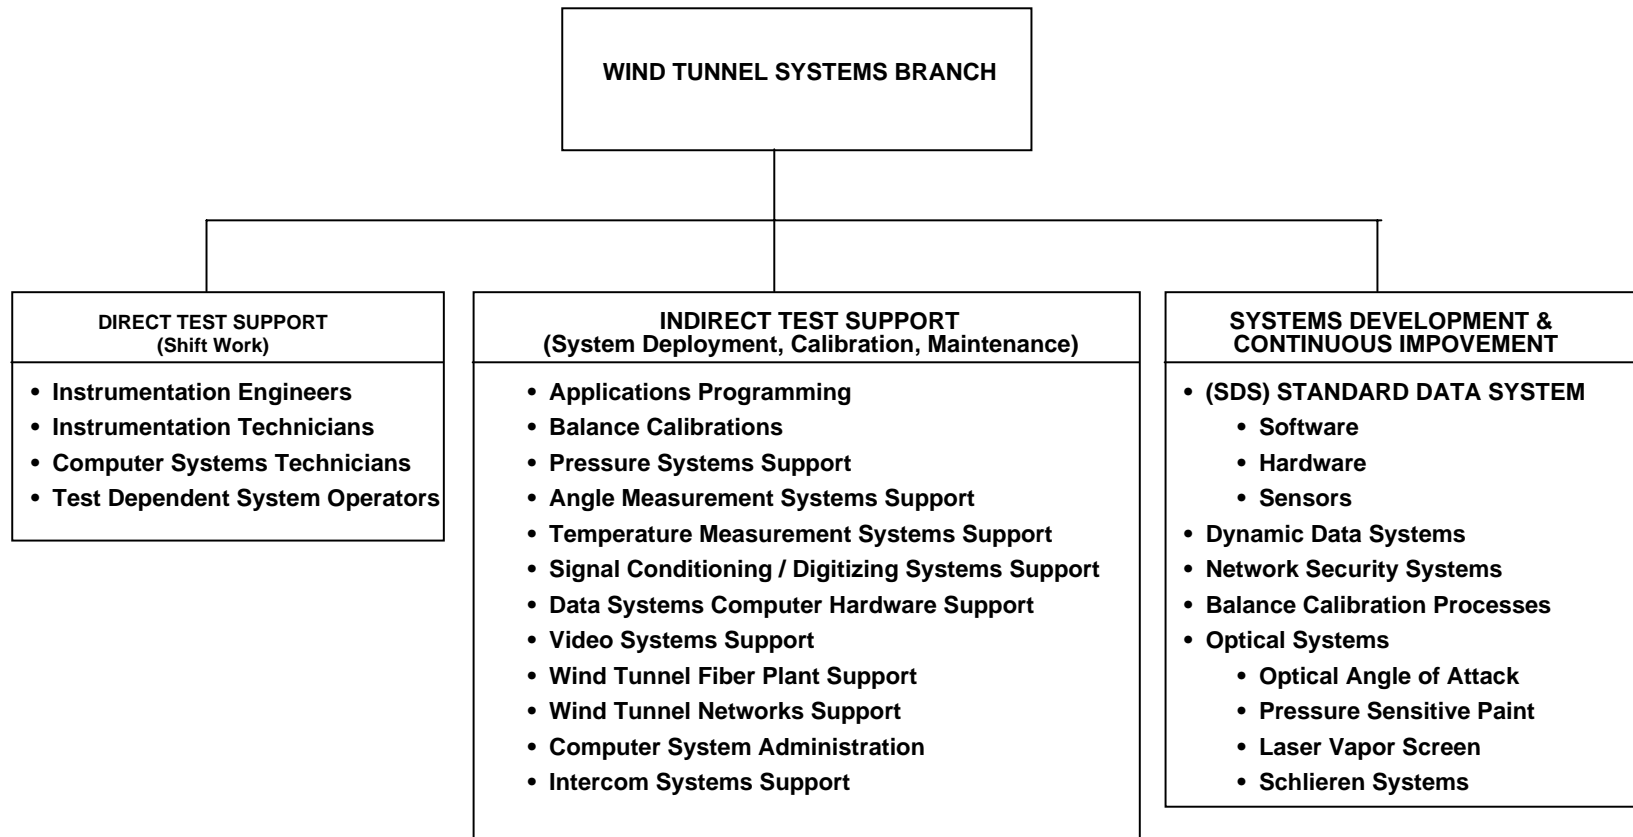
WIND TUNNEL SYSTEMS BRANCH

DIRECT TEST SUPPORT
(Shift Work)

• Instrumentation Engineers
• Instrumentation Technicians
• Computer Systems Technicians
• Test Dependent System Operators

INDIRECT TEST SUPPORT
(System Deployment, Calibration, Maintenance)

• Applications Programming
• Balance Calibrations
• Pressure Systems Support
• Angle Measurement Systems Support
• Temperature Measurement Systems Support
• Signal Conditioning / Digitizing Systems Support
• Data Systems Computer Hardware Support
• Video Systems Support
• Wind Tunnel Fiber Plant Support
• Wind Tunnel Networks Support
• Computer System Administration
• Intercom Systems Support

SYSTEMS DEVELOPMENT & CONTINUOUS IMPOVEMENT

• (SDS) STANDARD DATA SYSTEM
• Software
• Hardware
• Sensors
• Dynamic Data Systems
• Network Security Systems
• Balance Calibration Processes
• Optical Systems
• Optical Angle of Attack
• Pressure Sensitive Paint
• Laser Vapor Screen
• Schlieren Systems